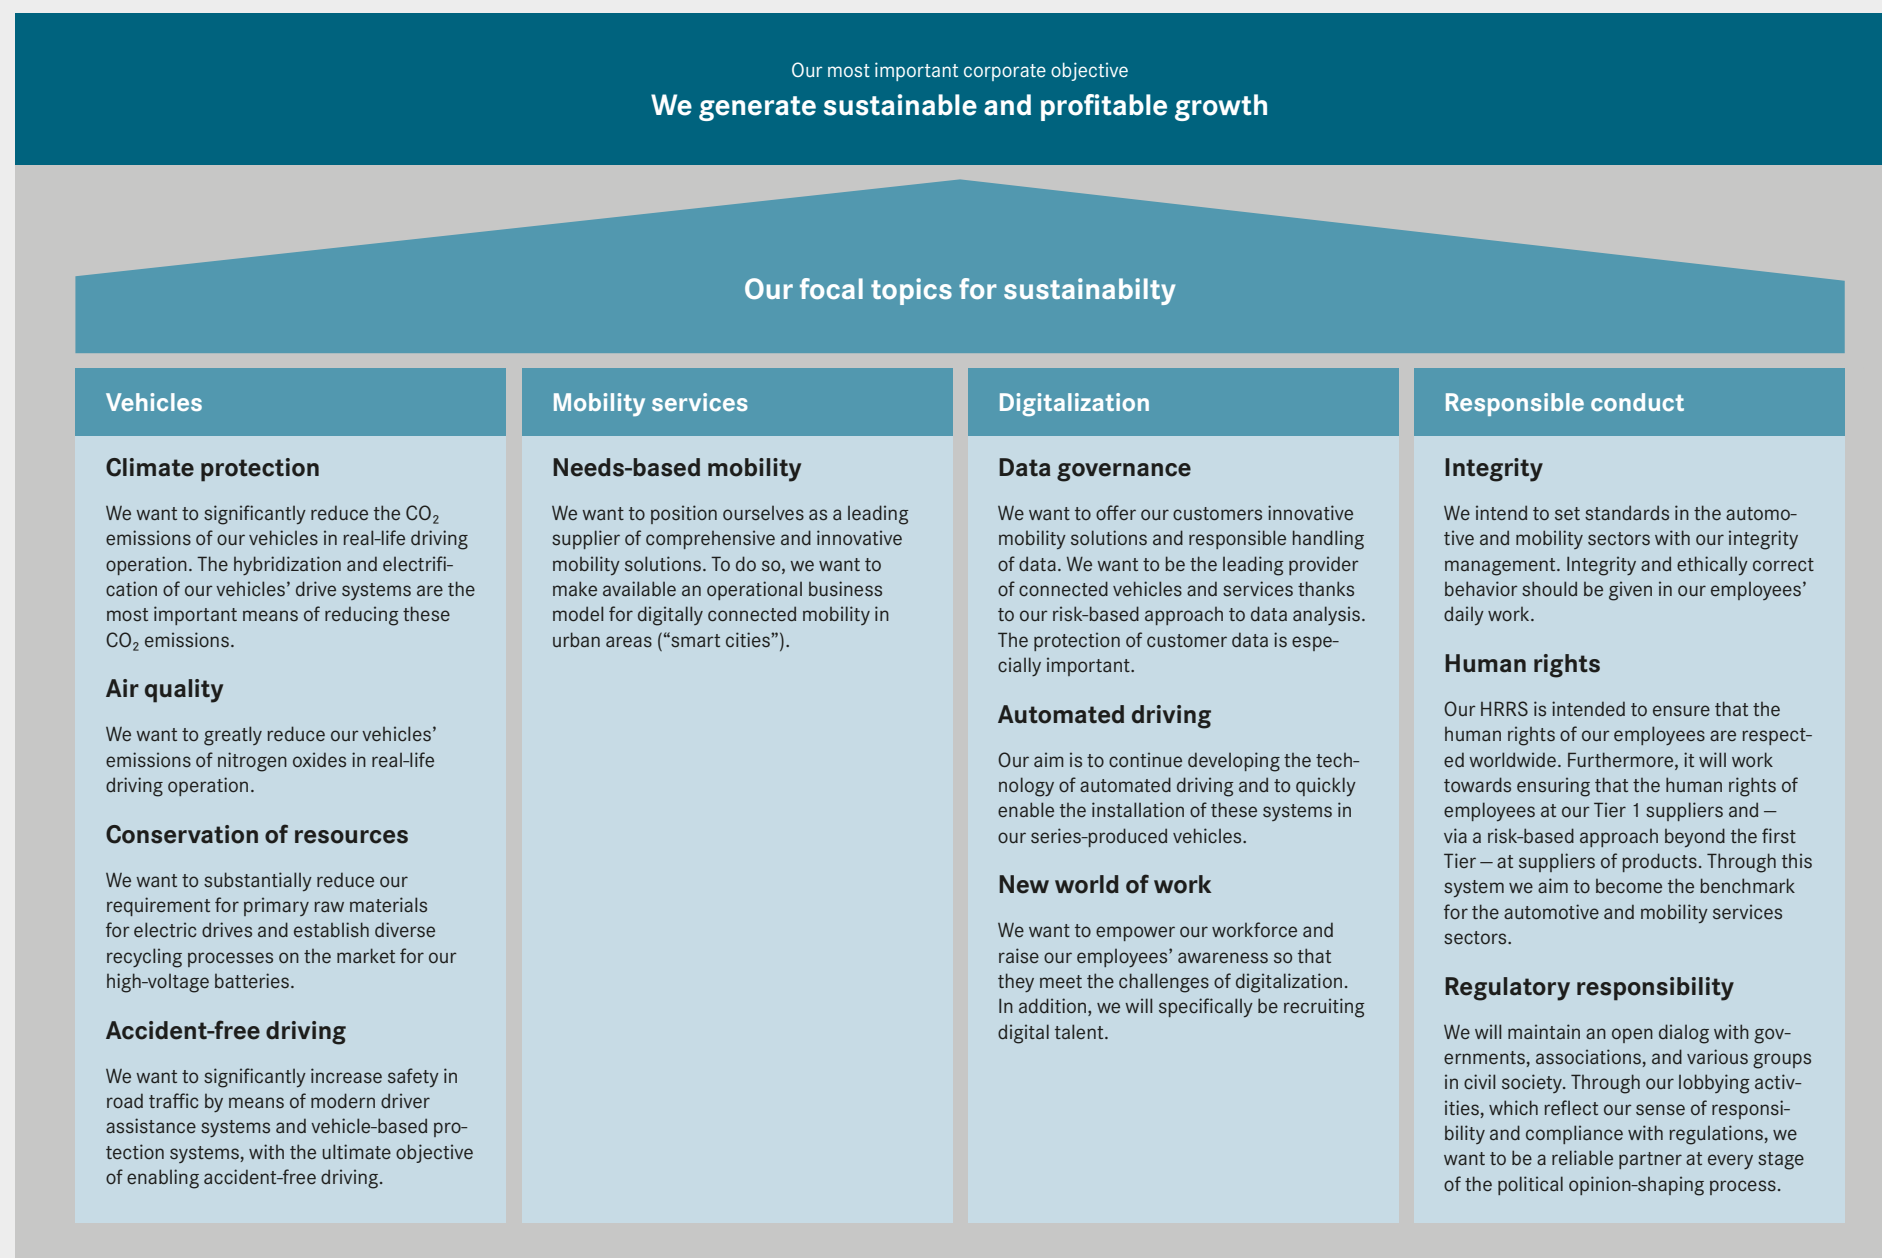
Our most important corporate objective
We generate sustainable and profitable growth

Our focal topics for sustainabilty

Vehicles

Climate protection

We want to significantly reduce the $CO_2$ emissions of our vehicles in real-life driving operation. The hybridization and electrification of our vehicles' drive systems are the most important means of reducing these $CO_2$ emissions.

Air quality

We want to greatly reduce our vehicles' emissions of nitrogen oxides in real-life driving operation.

Conservation of resources

We want to substantially reduce our requirement for primary raw materials for electric drives and establish diverse recycling processes on the market for our high-voltage batteries.

Accident-free driving

We want to significantly increase safety in road traffic by means of modern driver assistance systems and vehicle-based protection systems, with the ultimate objective of enabling accident-free driving.

Mobility services

Needs-based mobility

We want to position ourselves as a leading supplier of comprehensive and innovative mobility solutions. To do so, we want to make available an operational business model for digitally connected mobility in urban areas ("smart cities").

Digitalization

Data governance

We want to offer our customers innovative mobility solutions and responsible handling of data. We want to be the leading provider of connected vehicles and services thanks to our risk-based approach to data analysis. The protection of customer data is especially important.

Automated driving

Our aim is to continue developing the technology of automated driving and to quickly enable the installation of these systems in our series-produced vehicles.

New world of work

We want to empower our workforce and raise our employees' awareness so that they meet the challenges of digitalization. In addition, we will specifically be recruiting digital talent.

Responsible conduct

Integrity

We intend to set standards in the automotive and mobility sectors with our integrity management. Integrity and ethically correct behavior should be given in our employees' daily work.

Human rights

Our HRRS is intended to ensure that the human rights of our employees are respected worldwide. Furthermore, it will work towards ensuring that the human rights of employees at our Tier 1 suppliers and – via a risk-based approach beyond the first Tier – at suppliers of products. Through this system we aim to become the benchmark for the automotive and mobility services sectors.

Regulatory responsibility

We will maintain an open dialog with governments, associations, and various groups in civil society. Through our lobbying activities, which reflect our sense of responsibility and compliance with regulations, we want to be a reliable partner at every stage of the political opinion-shaping process.